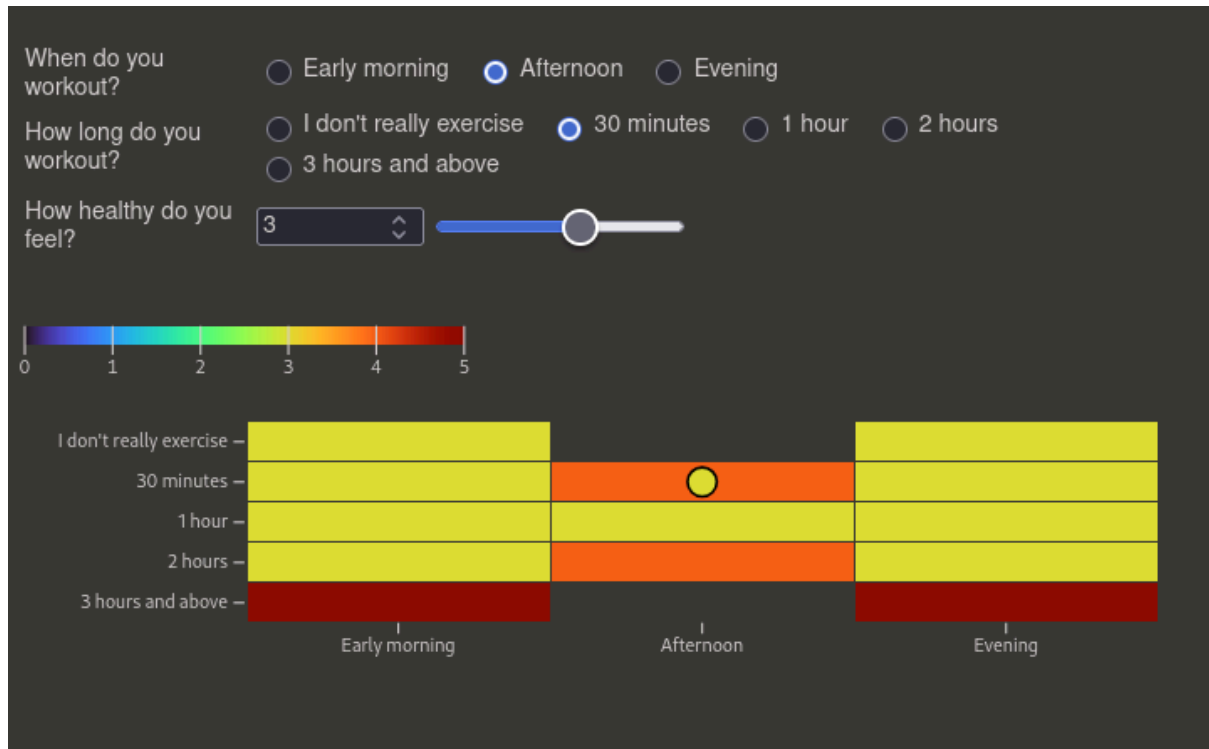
When do you workout?

Early morning

Afternoon

Evening

How long do you workout?

I don't really exercise

30 minutes

1 hour

2 hours

3 hours and above

How healthy do you feel?

3

0 1 2 3 4 5

I don't really exercise

30 minutes

1 hour

2 hours

3 hours and above

Early morning

Afternoon

Evening